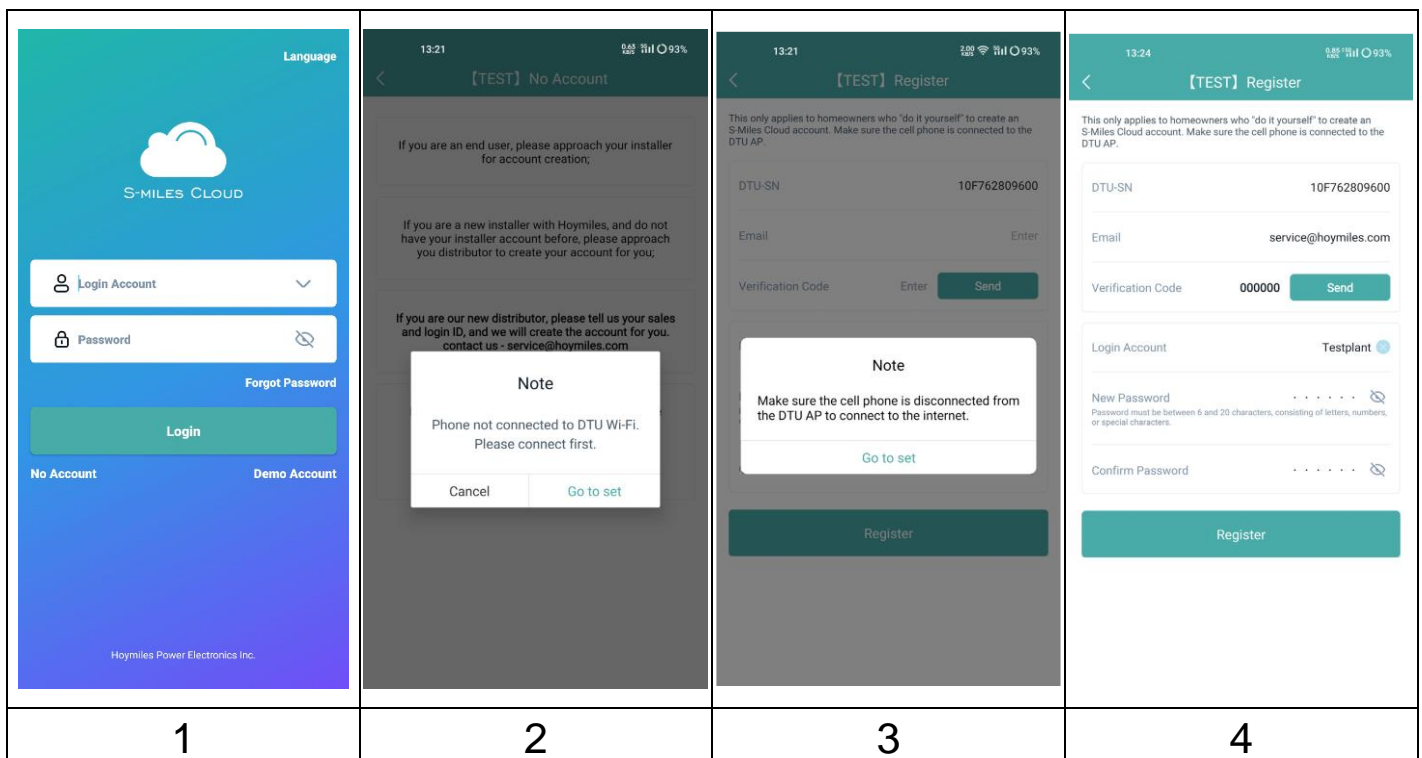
Language

S-MILES CLOUD

Login Account

Password

Forgot Password

Login

No Account

Demo Account

Hoymiles Power Electronics Inc.

13:21

93%

【TEST】No Account

If you are an end user, please approach your installer for account creation;

If you are a new installer with Hoymiles, and do not have your installer account before, please approach you distributor to create your account for you;

If you are our new distributor, please tell us your sales and login ID, and we will create the account for you. contact us - service@hoymiles.com

Note

Phone not connected to DTU Wi-Fi. Please connect first.

Cancel

Go to set

13:21

93%

【TEST】Register

This only applies to homeowners who "do it yourself" to create an S-Miles Cloud account. Make sure the cell phone is connected to the DTU AP.

DTU-SN

10F762809600

Email

Enter

Verification Code

Enter

Send

Note

Make sure the cell phone is disconnected from the DTU AP to connect to the internet.

Go to set

Register

13:24

93%

【TEST】Register

This only applies to homeowners who "do it yourself" to create an S-Miles Cloud account. Make sure the cell phone is connected to the DTU AP.

DTU-SN

10F762809600

Email

service@hoymiles.com

Verification Code

000000

Send

Login Account

Testplant

New Password

Password must be between 6 and 20 characters, consisting of letters, numbers, or special characters.

Confirm Password

Register

| 1 | 2 | 3 | 4 |